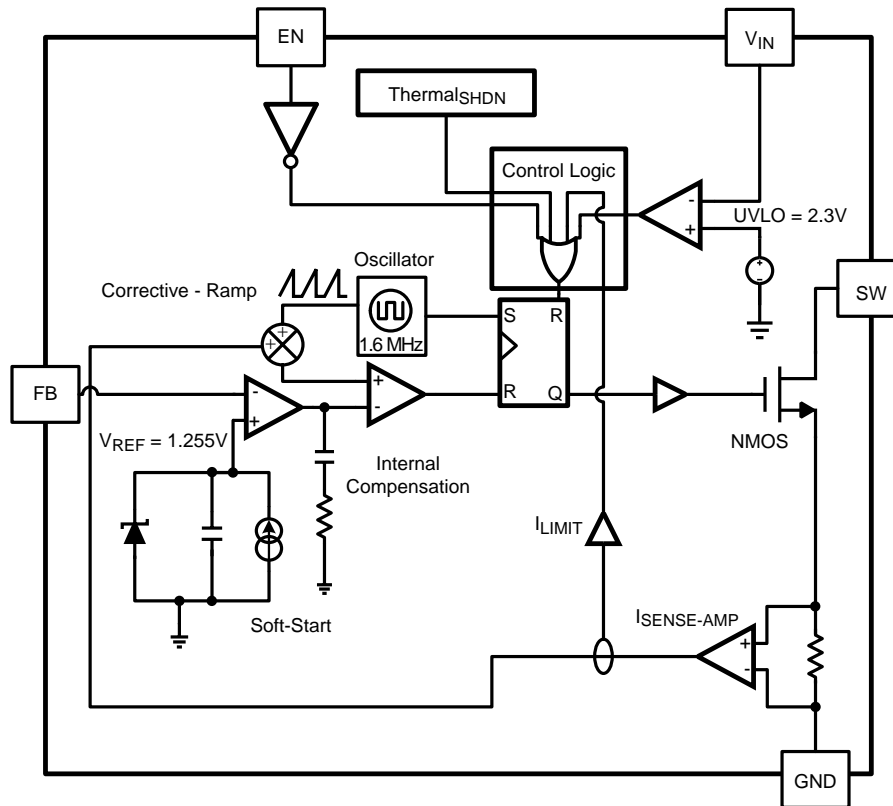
EN

$V_{IN}$

$Thermal_{SHDN}$

Control Logic

-

+

UVLO = 2.3V

Oscillator

Corrective - Ramp

+

+

1.6 MHz

S

R

SW

FB

-

+

+

-

R

Q

$V_{REF}$ = 1.255V

Internal Compensation

NMOS

$I_{LIMIT}$

Soft-Start

$I_{SENSE-AMP}$

+

-

GND